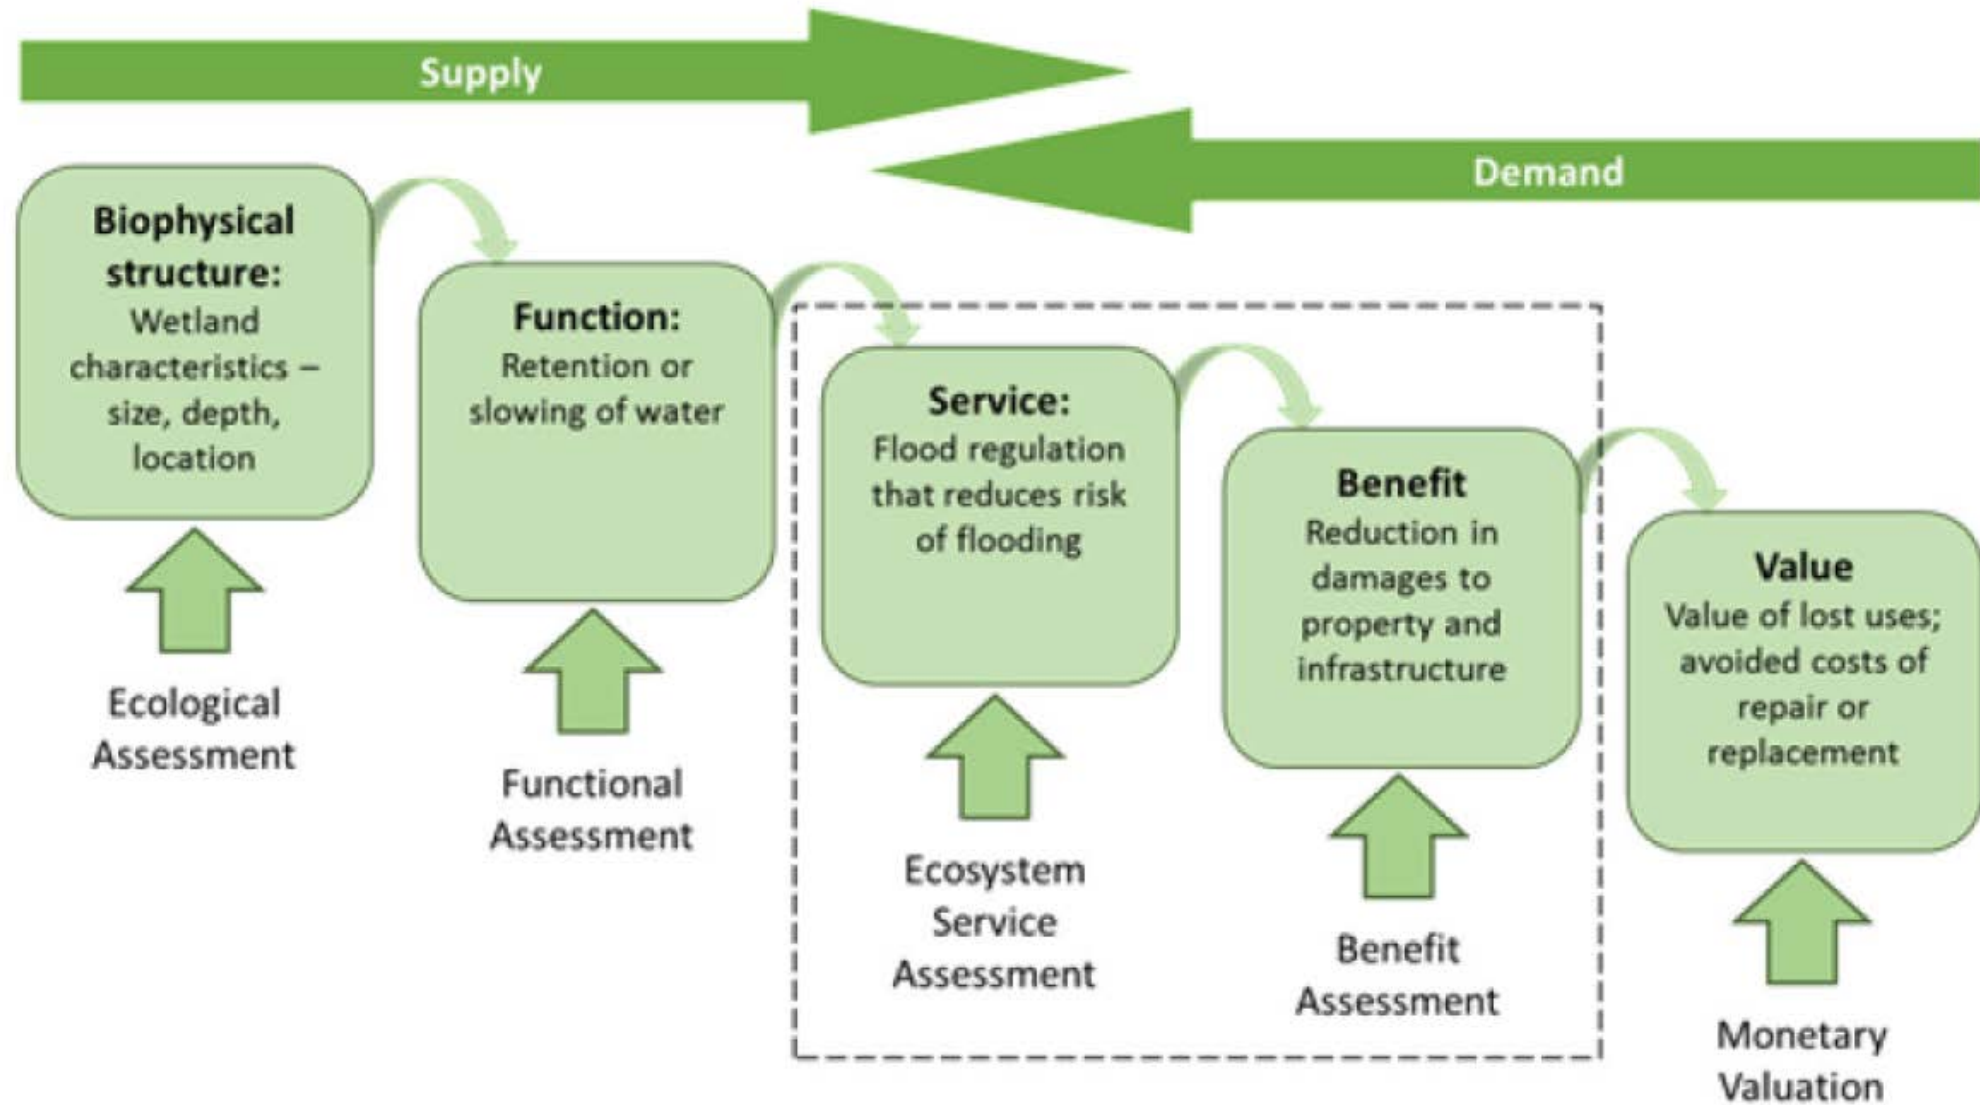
Supply

Demand

Biophysical structure:
Wetland characteristics – size, depth, location

Ecological Assessment

Function:
Retention or slowing of water

Functional Assessment

Service:
Flood regulation that reduces risk of flooding

Ecosystem Service Assessment

Benefit
Reduction in damages to property and infrastructure

Benefit Assessment

Value
Value of lost uses; avoided costs of repair or replacement

Monetary Valuation